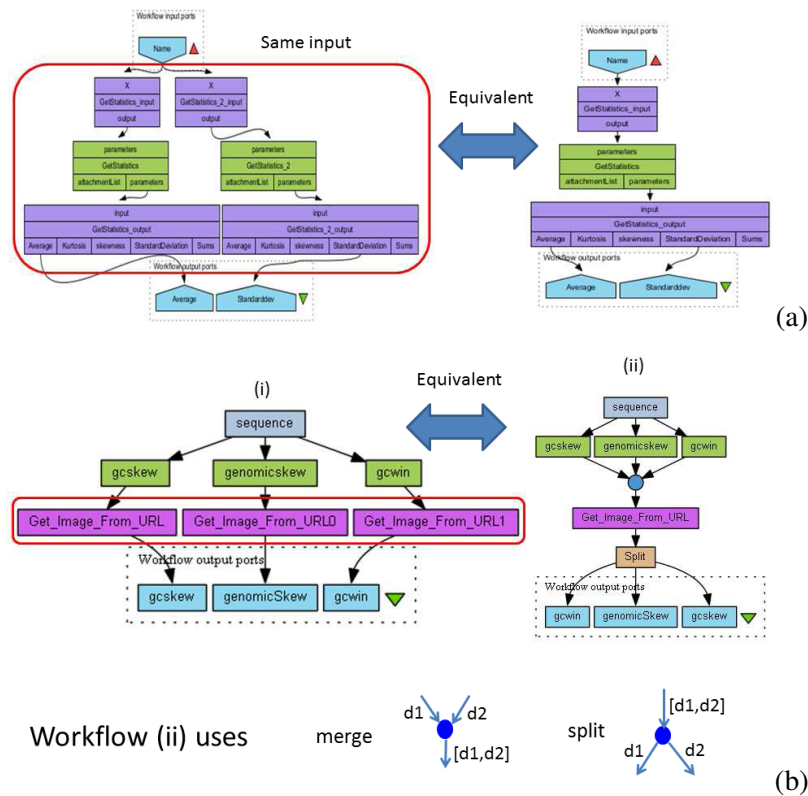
Workflow input ports

Name

Same input

X
GetStatistics_input
output

X
GetStatistics_2_input
output

parameters
GetStatistics
attachmentList | parameters

parameters
GetStatistics_2
attachmentList | parameters

input
GetStatistics_output
Average | Kurtosis | skewness | StandardDeviation | Sums

input
GetStatistics_2_output
Average | Kurtosis | skewness | StandardDeviation | Sums

Workflow output ports
Average
Standarddev

Equivalent

Workflow input ports
Name

X
GetStatistics_input
output

parameters
GetStatistics
attachmentList | parameters

input
GetStatistics_output
Average | Kurtosis | skewness | StandardDeviation | Sums

Workflow output ports
Average
Standarddev

(a)

(i)

Equivalent

(ii)

sequence

gcskew
genomicskew
gcwin

Get_Image_From_URL
Get_Image_From_URL0
Get_Image_From_URL1

Workflow output ports
gcskew
genomicSkew
gcwin

sequence
gcskew
genomicskew
gcwin
Get_Image_From_URL
Split
Workflow output ports
gcwin
genomicSkew
gcskew

Workflow (ii) uses

merge
d1
d2
[d1,d2]

split
[d1,d2]
d1
d2

(b)